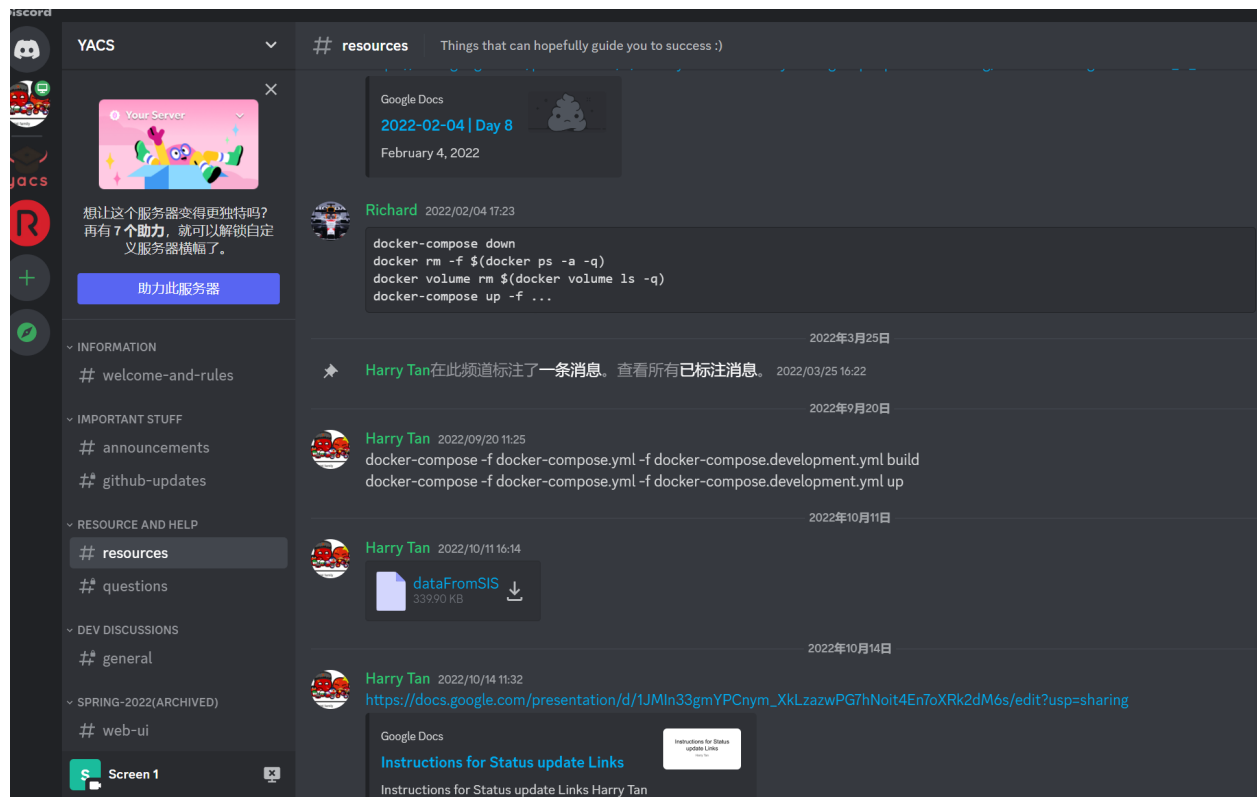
Discord

yacs

YACS

Your Server

想让这个服务器变得更独特吗？再有 7 个助力，就可以解锁自定义服务器横幅了。

助力此服务器

INFORMATION
# welcome-and-rules

IMPORTANT STUFF
# announcements
# github-updates

RESOURCE AND HELP
# resources
# questions

DEV DISCUSSIONS
# general

SPRING-2022(ARCHIVED)
# web-ui

Screen 1

# resources Things that can hopefully guide you to success :)

Google Docs
2022-02-04 | Day 8
February 4, 2022

Richard 2022/02/04 17:23

```
docker-compose down
docker rm -f $(docker ps -a -q)
docker volume rm $(docker volume ls -q)
docker-compose up -f ...
```

2022年3月25日

Harry Tan在此频道标注了一条消息。查看所有已标注消息。 2022/03/25 16:22

2022年9月20日

Harry Tan 2022/09/20 11:25
docker-compose -f docker-compose.yml -f docker-compose.development.yml build
docker-compose -f docker-compose.yml -f docker-compose.development.yml up

2022年10月11日

Harry Tan 2022/10/11 16:14
dataFromSIS
339.90 KB

2022年10月14日

Harry Tan 2022/10/14 11:32
https://docs.google.com/presentation/d/1JMIn33gmYPCnym_XkLzazwPG7hNoit4En7oXRk2dM6s/edit?usp=sharing

Google Docs
Instructions for Status update Links
Instructions for Status update Links Harry Tan

Instructions for Status update Links